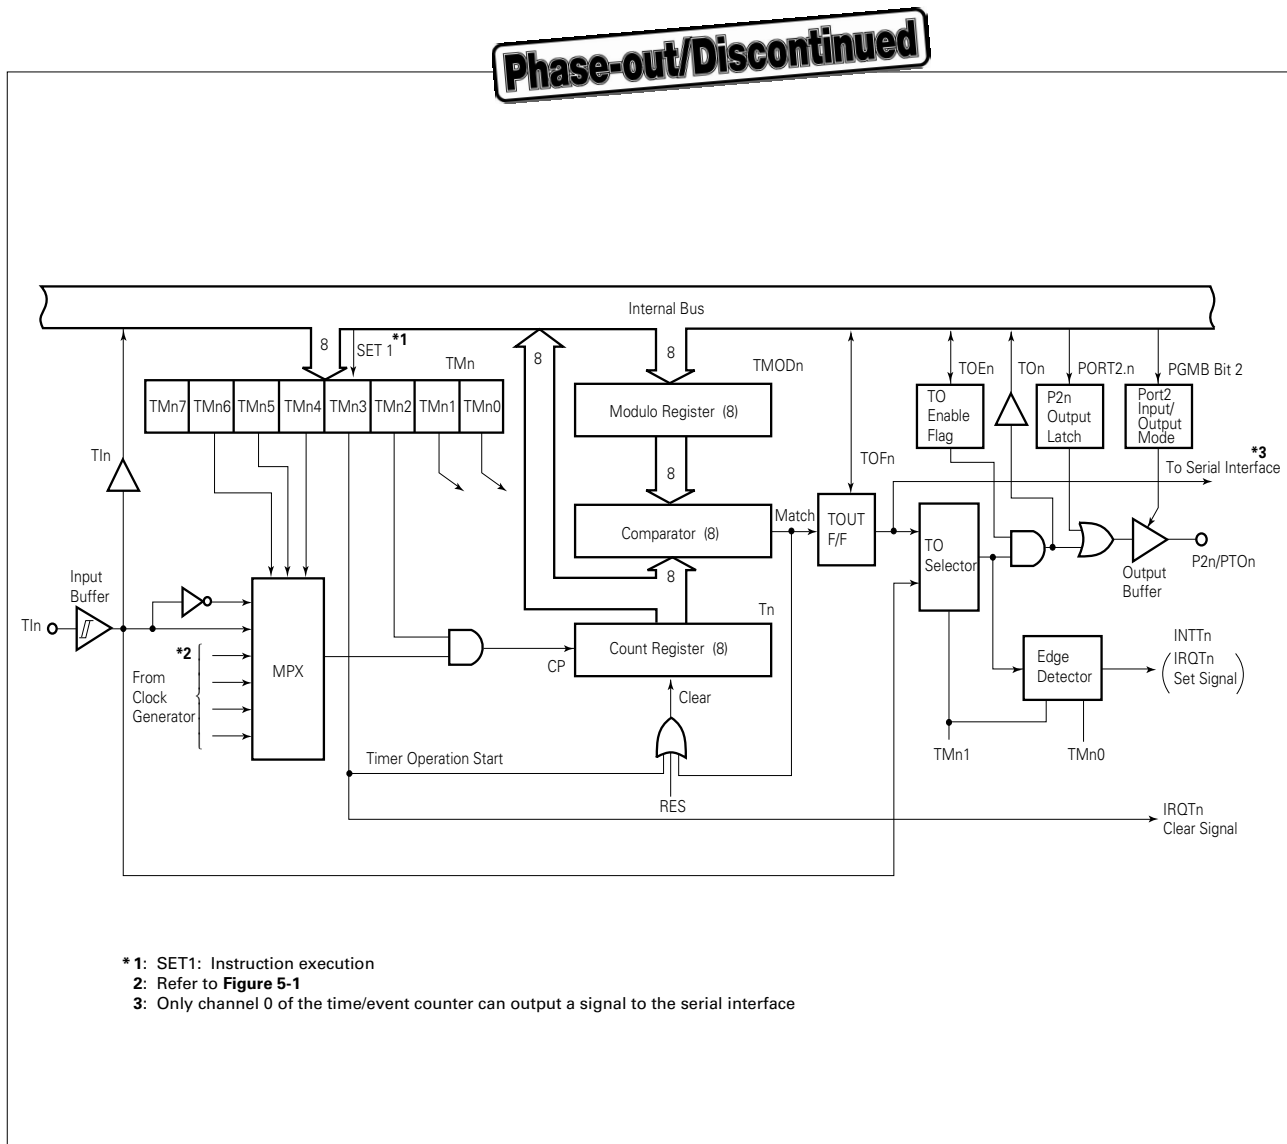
Phase-out/Discontinued

Internal Bus

8

SET 1 *1

TMn

8

8

TMODn

TMn7 TMn6 TMn5 TMn4 TMn3 TMn2 TMn1 TMn0

Modulo Register (8)

TOEn

TOn

PORT2.n

PGMB Bit 2

TO Enable Flag

P2n Output Latch

Port2 Input/ Output Mode

TIn

8

TOFn

*3

To Serial Interface

Comparator (8)

Match

TOUT F/F

TO Selector

8

Input Buffer

P2n/PTOn

Output Buffer

TIn

Tn

*2

MPX

Count Register (8)

INTTn

CP

IRQTn Set Signal

Edge Detector

From Clock Generator

Clear

Timer Operation Start

TMn1

TMn0

RES

IRQTn Clear Signal

* 1: SET1: Instruction execution
2: Refer to Figure 5-1
3: Only channel 0 of the time/event counter can output a signal to the serial interface